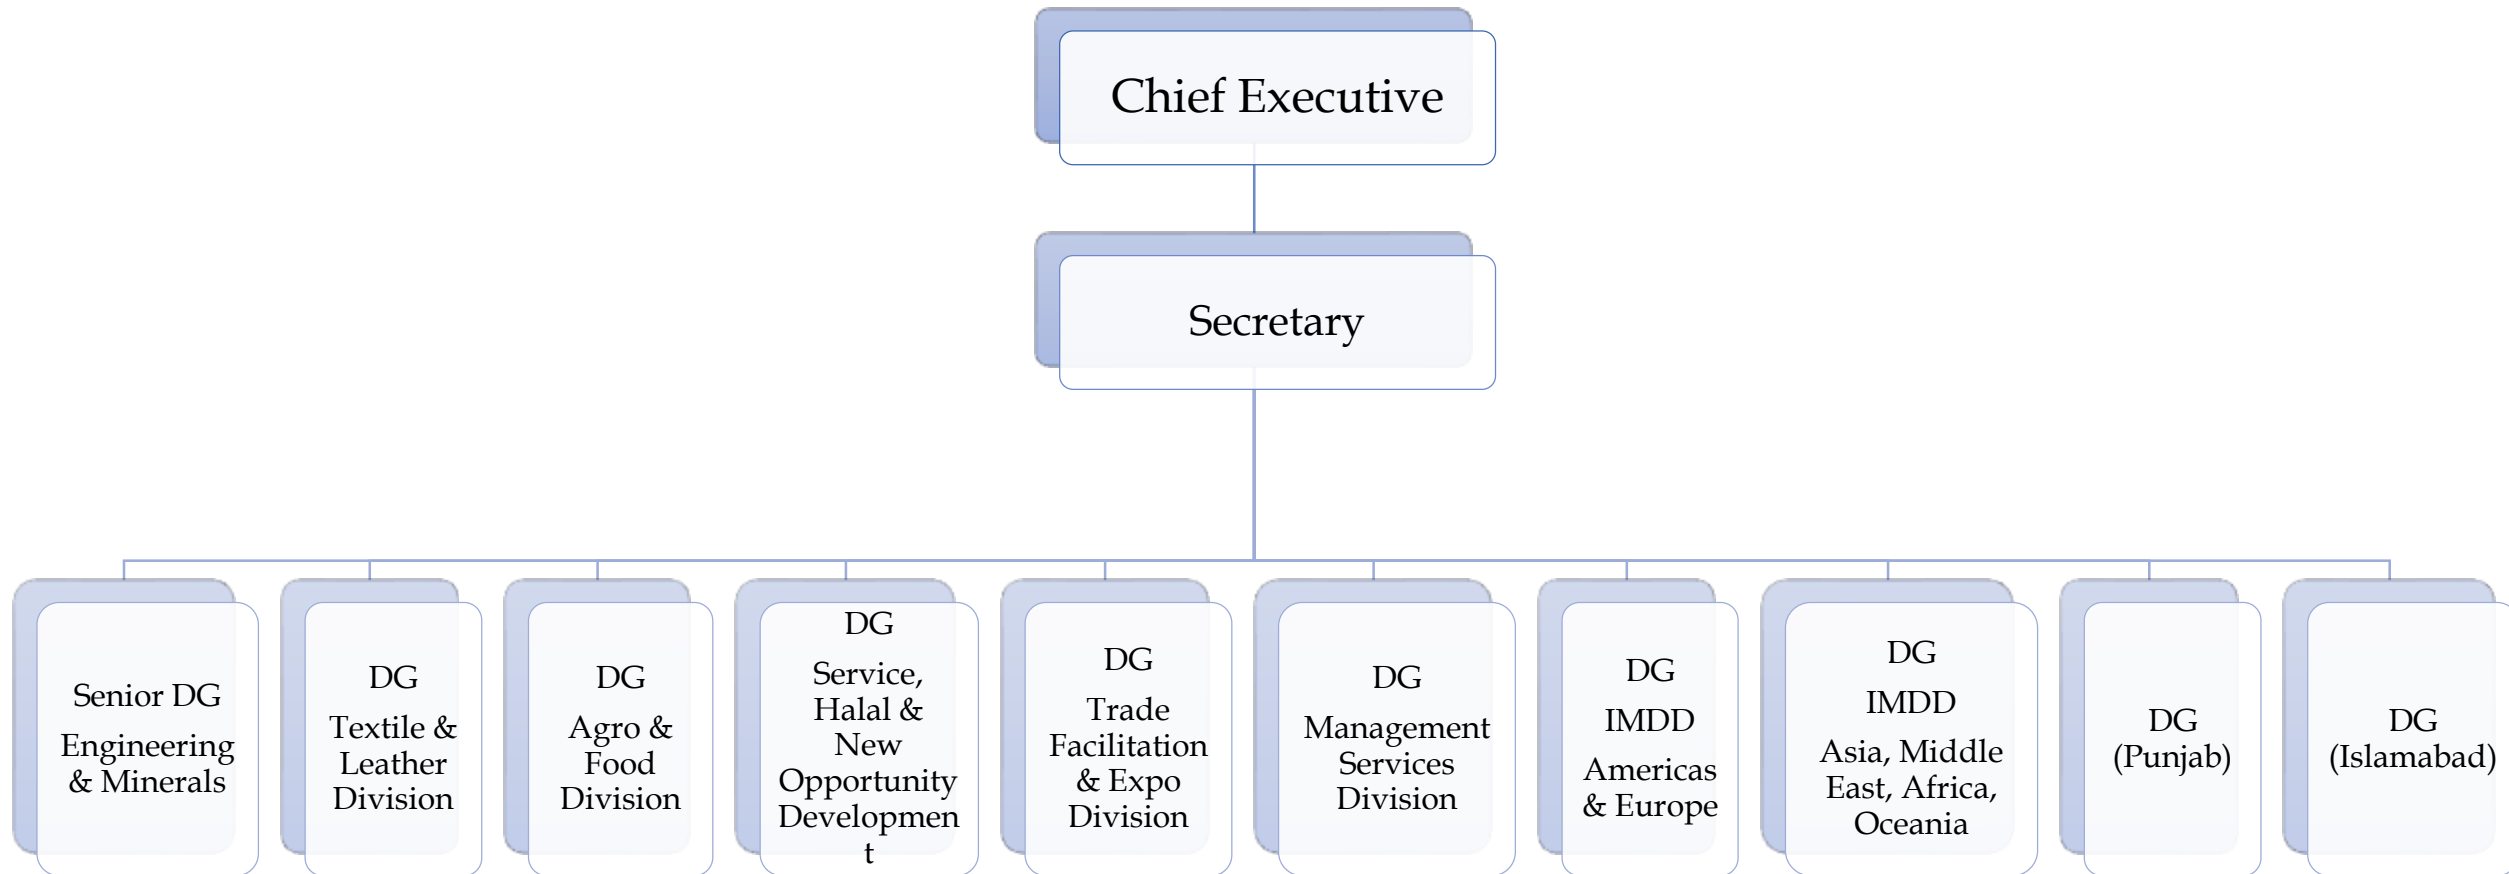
Chief Executive

Secretary

Senior DG
Engineering & Minerals

DG
Textile & Leather Division

DG
Agro & Food Division

DG
Service, Halal & New Opportunity Developmen t

DG
Trade Facilitation & Expo Division

DG
Management Services Division

DG
IMDD
Americas & Europe

DG
IMDD
Asia, Middle East, Africa, Oceania

DG
(Punjab)

DG
(Islamabad)